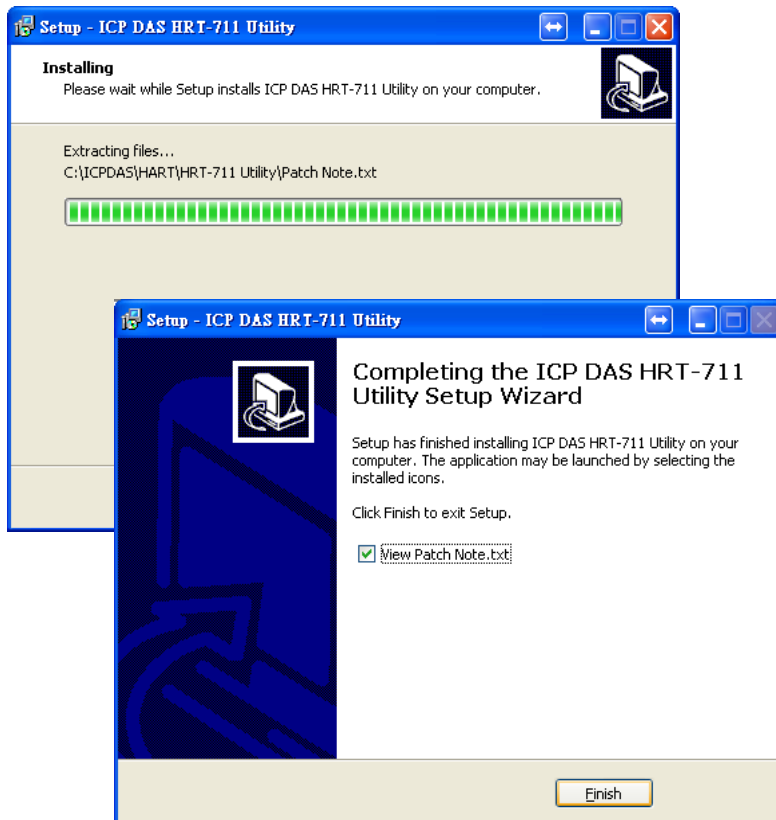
Setup - ICP DAS HRT-711 Utility

Installing
Please wait while Setup installs ICP DAS HRT-711 Utility on your computer.

Extracting files...
C:\ICPDAS\HART\HRT-711 Utility\Patch Note.txt

Setup - ICP DAS HRT-711 Utility

Completing the ICP DAS HRT-711 Utility Setup Wizard

Setup has finished installing ICP DAS HRT-711 Utility on your computer. The application may be launched by selecting the installed icons.

Click Finish to exit Setup.

View Patch Note.txt

Finish